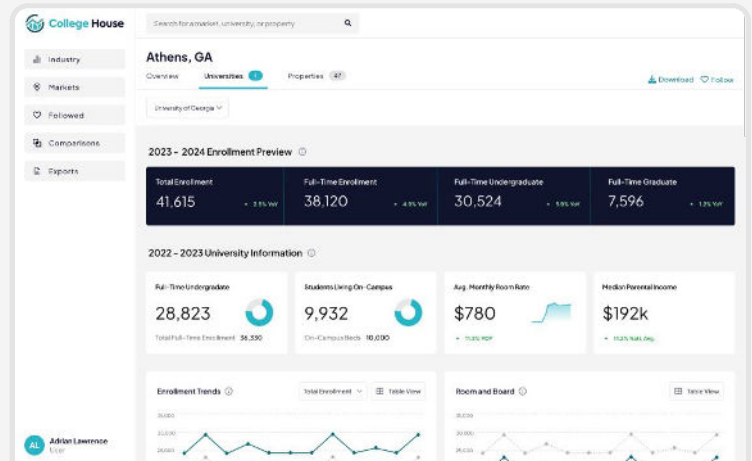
College House

Search for a market, university, or property

Industry
Markets
Followed
Comparisons
Exports

Athens, GA

Overview Universities 1 Properties 47

Download Follow

University of Georgia

2023 - 2024 Enrollment Preview

Total Enrollment
41,615 + 3.5% YoY

Full-Time Enrollment
38,120 + 4.5% YoY

Full-Time Undergraduate
30,524 + 5.9% YoY

Full-Time Graduate
7,596 + 1.2% YoY

2022 - 2023 University Information

Full-Time Undergraduate
28,823
Total Full-Time Enrollment 36,330

Students Living On-Campus
9,932
On-Campus Beds 10,000

Avg. Monthly Room Rate
$780
+ 11.3% YOY

Median Parental Income
$192k
+ 11.3% Nat. Avg.

Enrollment Trends
Total Enrollment
Table View

Room and Board
Table View

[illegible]
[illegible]
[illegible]

AL Adrian Lawrence
User